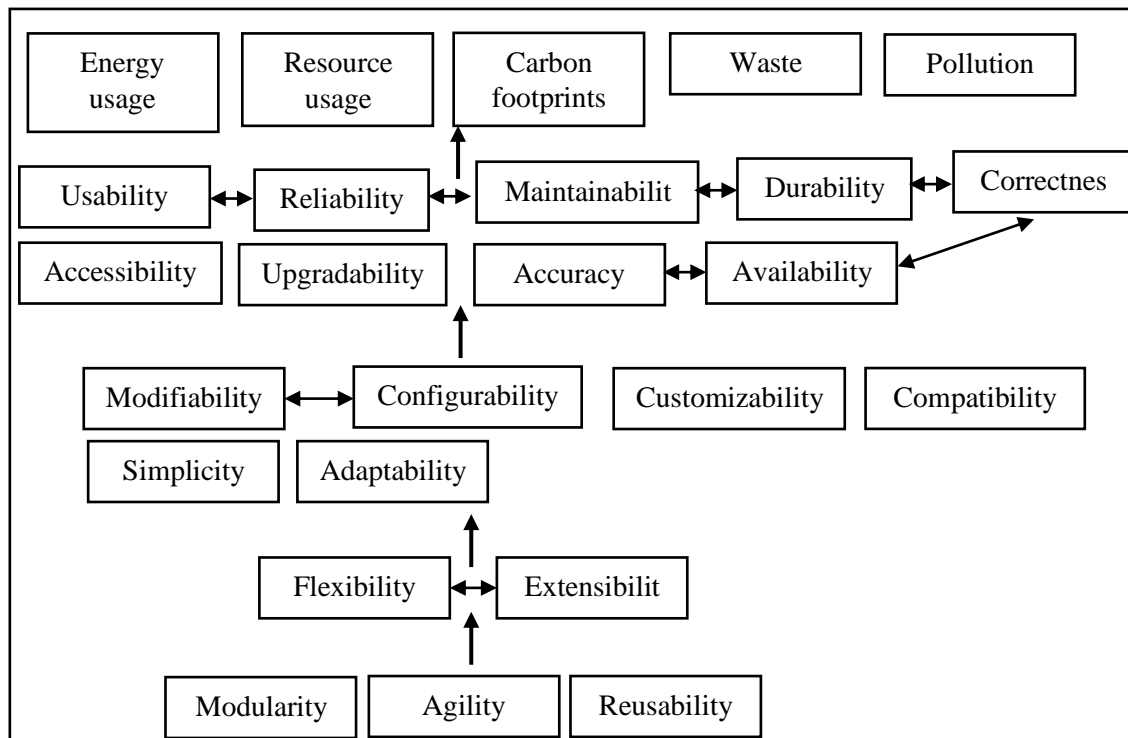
Energy usage

Resource usage

Carbon footprints

Waste

Pollution

Usability

Reliability

Maintainabilit

Durability

Correctnes

Accessibility

Upgradability

Accuracy

Availability

Modifiability

Configurability

Customizability

Compatibility

Simplicity

Adaptability

Flexibility

Extensibilit

Modularity

Agility

Reusability